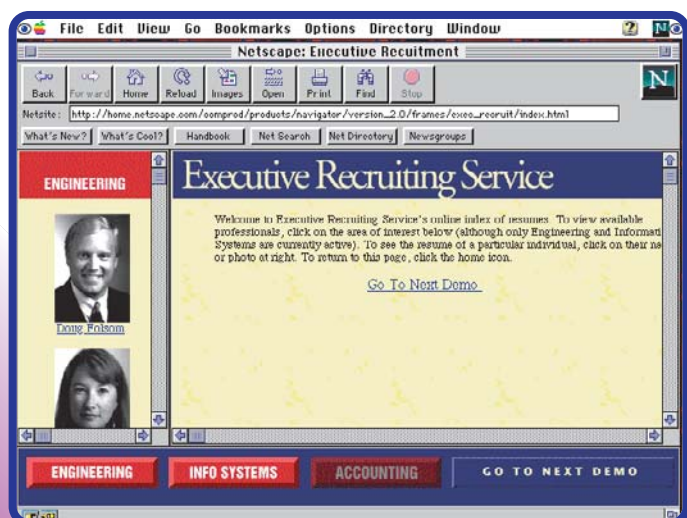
File Edit View Go Bookmarks Options Directory Window

Netscape: Executive Recuitment

Back Forward Home Reload Images Open Print Find Stop

N

Netsite: http://home.netscape.com/comprod/products/navigator/version_2.0/frames/exec_recruit/index.html

What's New? What's Cool? Handbook Net Search Net Directory Newsgroups

ENGINEERING

Doug Folsom

Executive Recruiting Service

Welcome to Executive Recruiting Service's online index of resumes. To view available professionals, click on the area of interest below (although only Engineering and Informat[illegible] Systems are currently active). To see the resume of a particular individual, click on their na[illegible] or photo at right. To return to this page, click the home icon.

Go To Next Demo

ENGINEERING INFO SYSTEMS ACCOUNTING GO TO NEXT DEMO